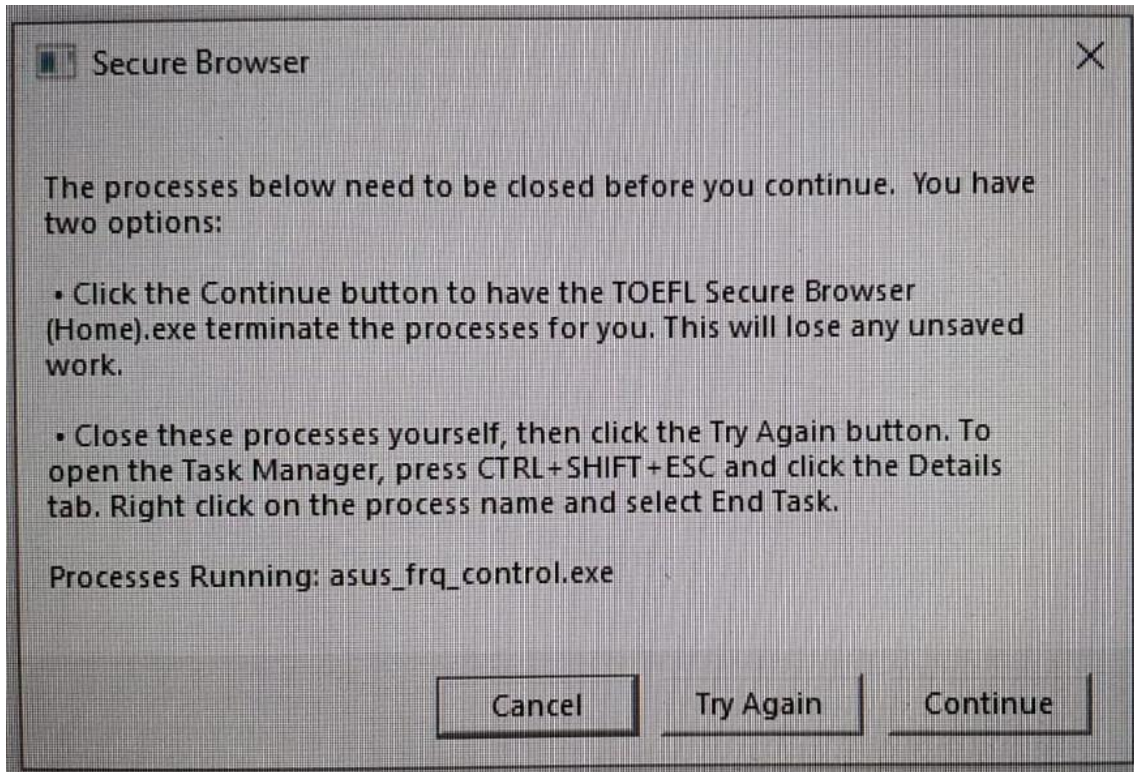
Secure Browser

X

The processes below need to be closed before you continue. You have two options:

• Click the Continue button to have the TOEFL Secure Browser (Home).exe terminate the processes for you. This will lose any unsaved work.

• Close these processes yourself, then click the Try Again button. To open the Task Manager, press CTRL+SHIFT+ESC and click the Details tab. Right click on the process name and select End Task.

Processes Running: asus_frq_control.exe

Cancel

Try Again

Continue